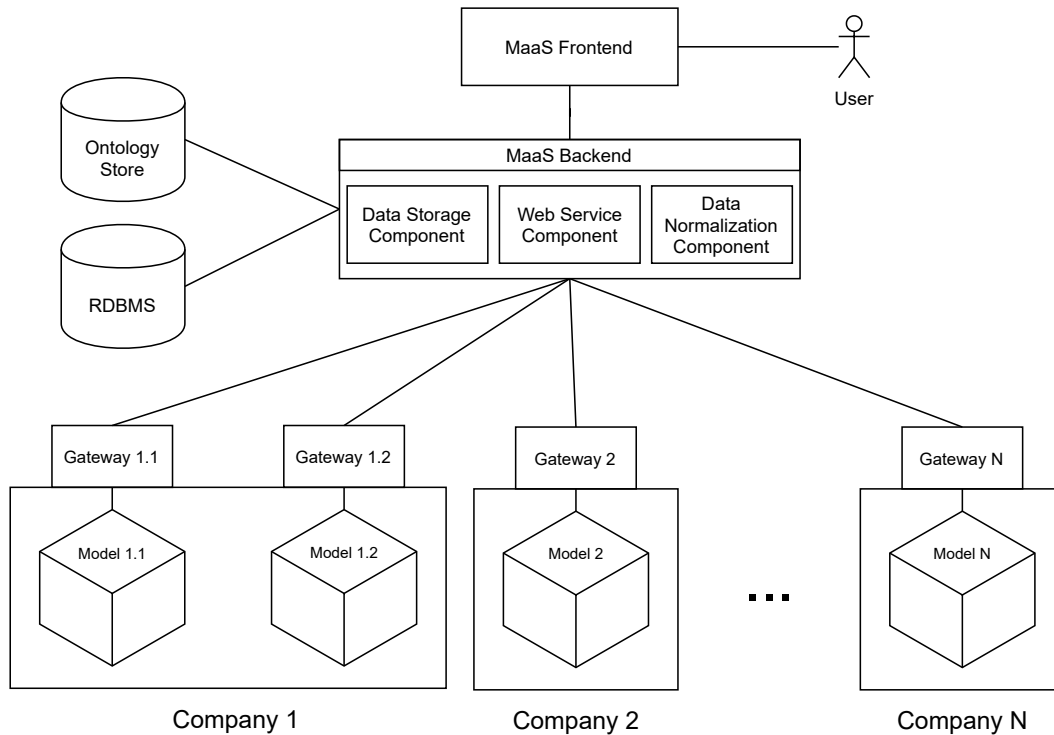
MaaS Frontend

User

Ontology Store

RDBMS

MaaS Backend

Data Storage Component

Web Service Component

Data Normalization Component

Gateway 1.1

Gateway 1.2

Gateway 2

Gateway N

Model 1.1

Model 1.2

Model 2

Model N

...

Company 1

Company 2

Company N